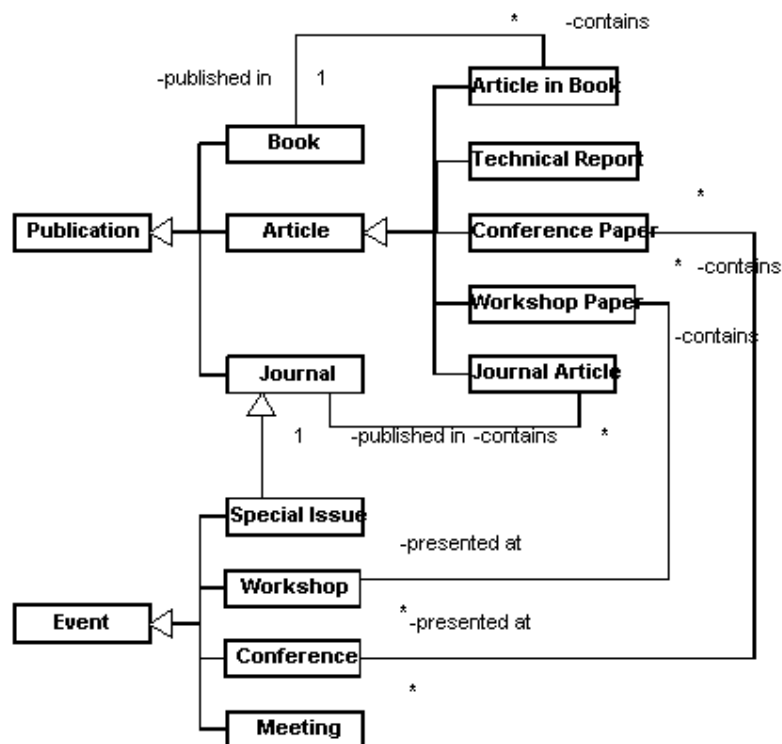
\* -contains

-published in 1

Article in Book

Book

Technical Report

\*

Publication

Article

Conference Paper

\* -contains

Workshop Paper

-contains

Journal

Journal Article

1

-published in -contains

\*

Special Issue

-presented at

Workshop

Event

\*-presented at

Conference

\*

Meeting